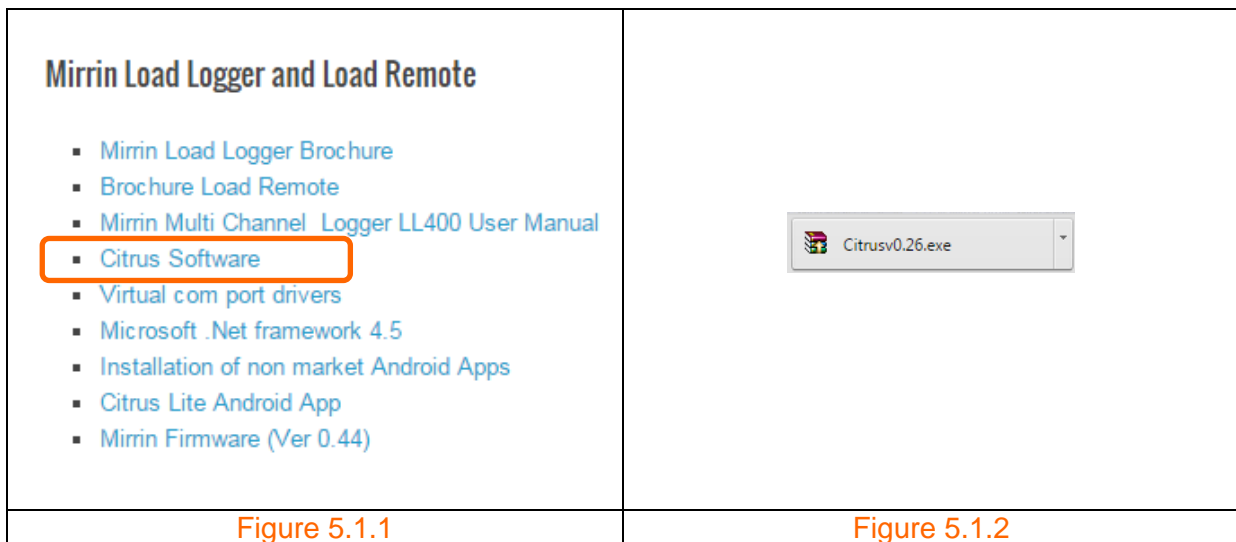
| Mirrin Load Logger and Load Remote<br><br>- Mirrin Load Logger Brochure<br>- Brochure Load Remote<br>- Mirrin Multi Channel Logger LL400 User Manual<br>- Citrus Software<br>- Virtual com port drivers<br>- Microsoft .Net framework 4.5<br>- Installation of non market Android Apps<br>- Citrus Lite Android App<br>- Mirrin Firmware (Ver 0.44) | Citrusv0.26.exe |
|---|---|
| Figure 5.1.1 | Figure 5.1.2 |